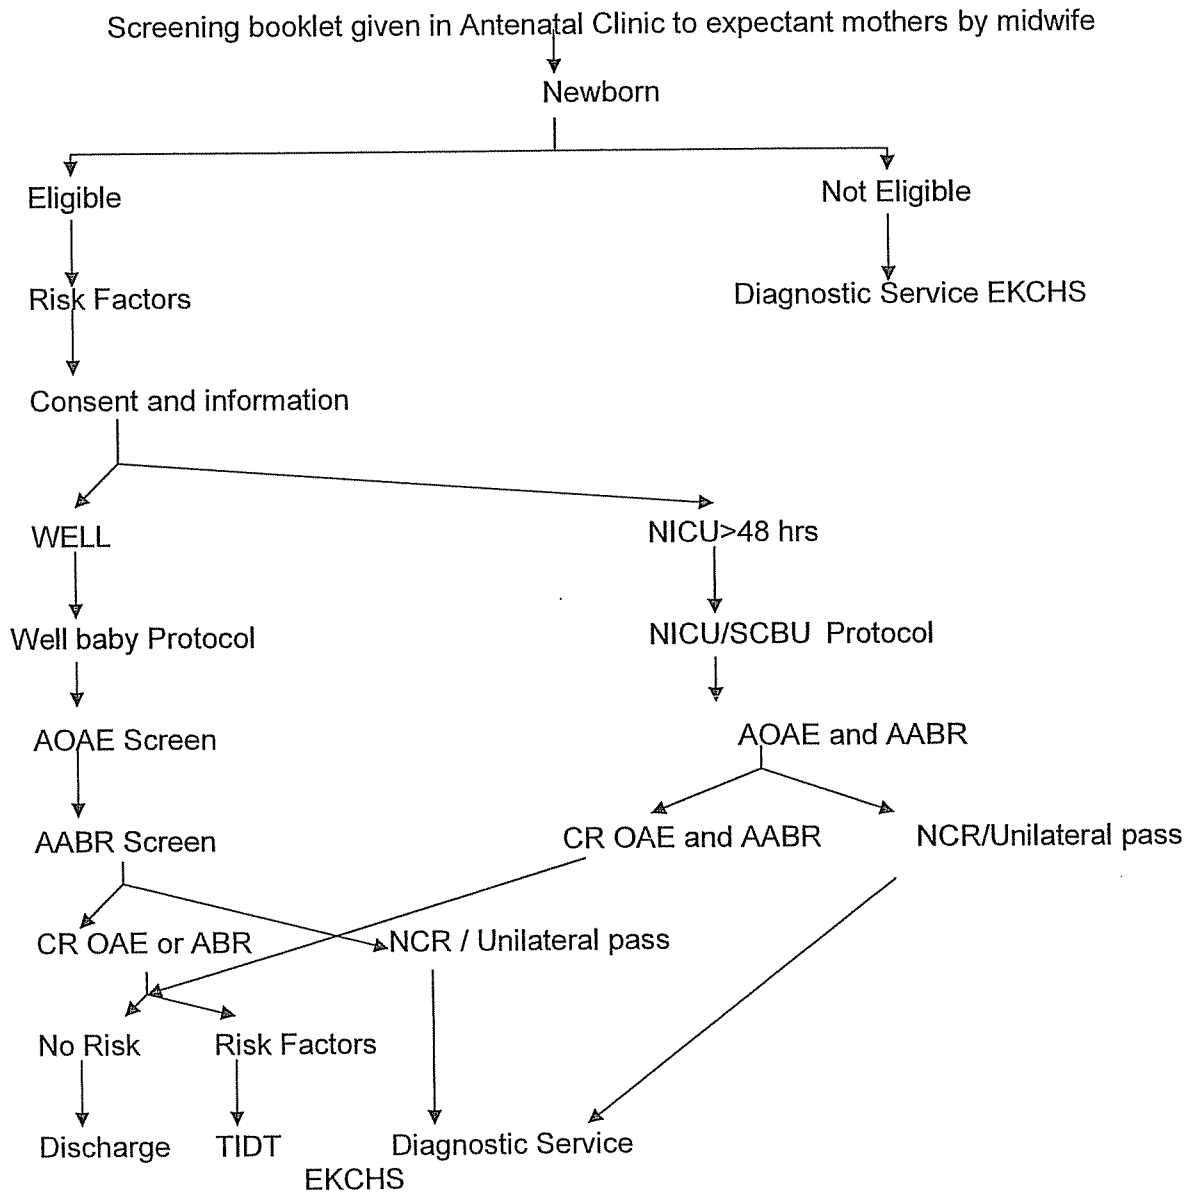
Screening booklet given in Antenatal Clinic to expectant mothers by midwife

Newborn

Eligible

Risk Factors

Consent and information

Not Eligible

Diagnostic Service EKCHS

WELL

Well baby Protocol

AOAE Screen

AABR Screen

CR OAE or ABR

NCR / Unilateral pass

No Risk

Risk Factors

Discharge

TIDT

NICU>48 hrs

NICU/SCBU Protocol

AOAE and AABR

CR OAE and AABR

NCR/Unilateral pass

Diagnostic Service
EKCHS